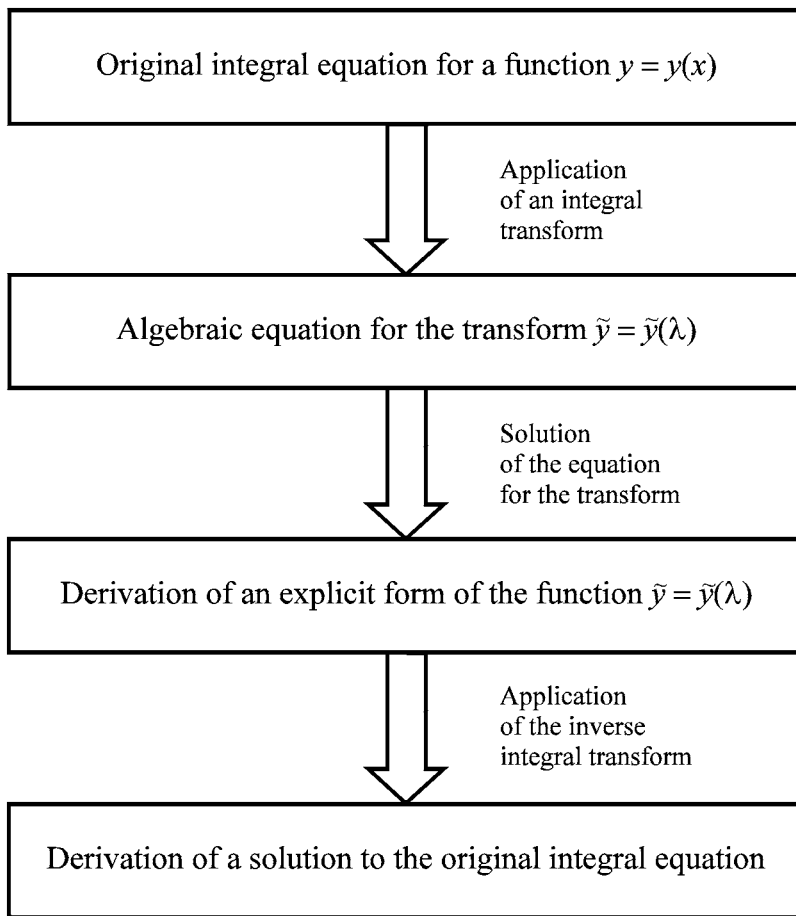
Original integral equation for a function $y = y(x)$

Application of an integral transform

Algebraic equation for the transform $\tilde{y} = \tilde{y}(\lambda)$

Solution of the equation for the transform

Derivation of an explicit form of the function $\tilde{y} = \tilde{y}(\lambda)$

Application of the inverse integral transform

Derivation of a solution to the original integral equation